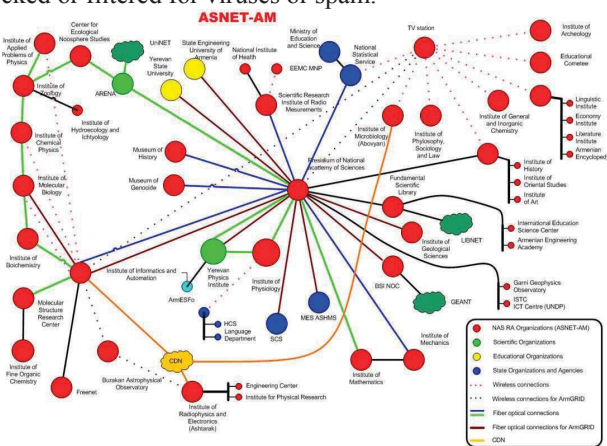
ecked or filtered for viruses or spam.

ASNET-AM

Institute of Applied Problems of Physics
Center for Ecological Noosphere Studies
UniNET
State Engineering University of Armenia
National Institute of Health
Ministry of Education and Science
National Statistical Service
TV station
Institute of Archeology
Educational Cometee
Institute of Geology
ARENA
Yerevan State University
EEMC MNP
Scientific Research Institute of Radio Measurements
Institute of Hydroecology and Ichtyology
Institute of Chemical Physics
Institute of Microbiology (Abovyan)
Institute of Philosophy, Sociology and Law
Institute of General and Inorganic Chemistry
Linguistic Institute
Economy Institute
Literature Institute
Armenian Encycloped
Museum of History
Presidium of National Academy of Sciences
Institute of Molecular Biology
Museum of Genocide
Fundamental Scientific Library
Institute of History
Institute of Oriental Studies
Institute of Art
LIBNET
Institute of Geological Sciences
International Education Science Center
Armenian Engineering Academy
Institute of Biochemistry
Institute of Informatics and Automation
Yerevan Physics Institute
Institute of Physiology
ArmESFo
BSI NOC
GEANT
Garni Geophysics Observatory
ISTC
ICT Centre (UNDP)
Molecular Structure Research Center
HCS
Language Department
SCS
MES ASHMS
Institute of Mechanics
Institute of Fine Organic Chemistry
CDN
Byurakan Astrophysical Observatory
Institute of Mathematics
Freenet
Engineering Center
Institute for Physical Research
Institute of Radiophysics and Electronics (Ashtarak)

NAS RA Organizations (ASNET-AM)
Scientific Organizations
Educational Organizations
State Organizations and Agencies
Wireless connections
Wireless connections for ArmGRID
Fiber optical connections
Fiber optical connections for ArmGRID
CDN